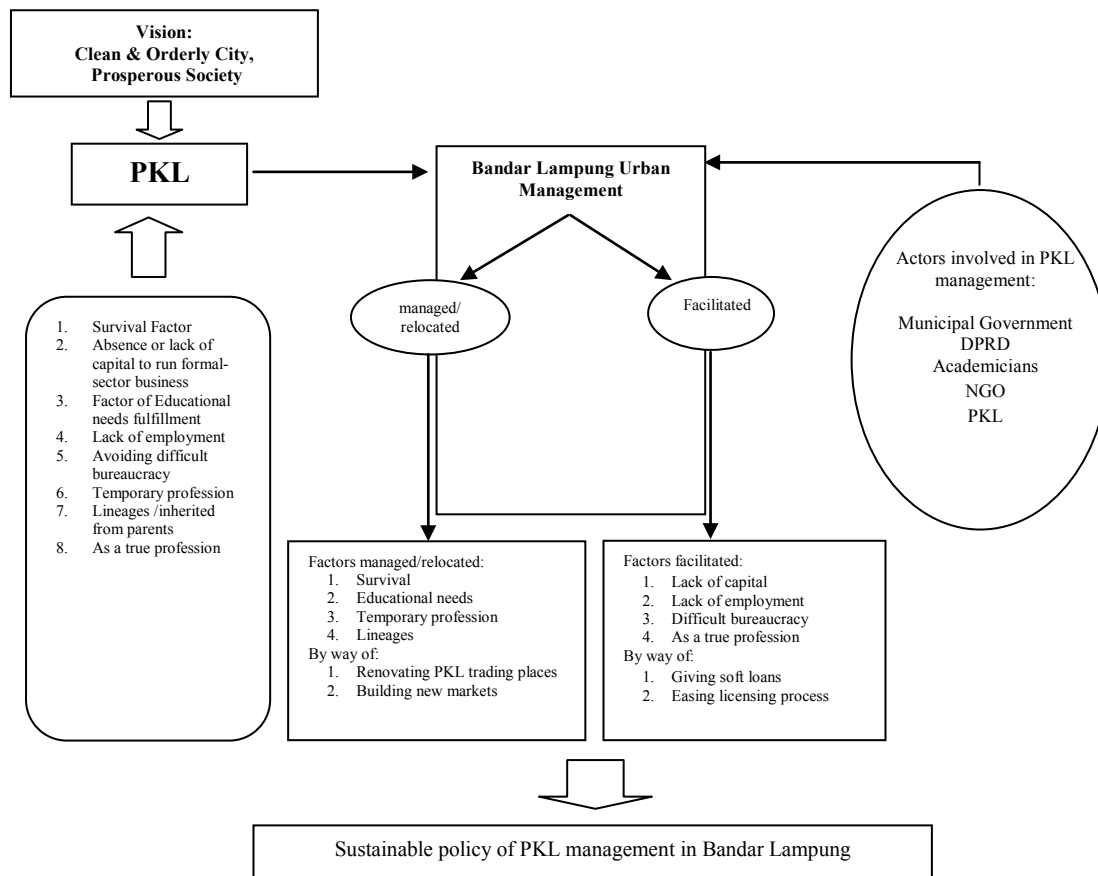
Vision:
Clean & Orderly City, Prosperous Society

PKL

Bandar Lampung Urban Management

managed/ relocated

Facilitated

Actors involved in PKL management:

Municipal Government
DPRD
Academicians
NGO
PKL

1. Survival Factor
2. Absence or lack of capital to run formal-sector business
3. Factor of Educational needs fulfillment
4. Lack of employment
5. Avoiding difficult bureaucracy
6. Temporary profession
7. Lineages /inherited from parents
8. As a true profession

Factors managed/relocated:
1. Survival
2. Educational needs
3. Temporary profession
4. Lineages
By way of:
1. Renovating PKL trading places
2. Building new markets

Factors facilitated:
1. Lack of capital
2. Lack of employment
3. Difficult bureaucracy
4. As a true profession
By way of:
1. Giving soft loans
2. Easing licensing process

Sustainable policy of PKL management in Bandar Lampung